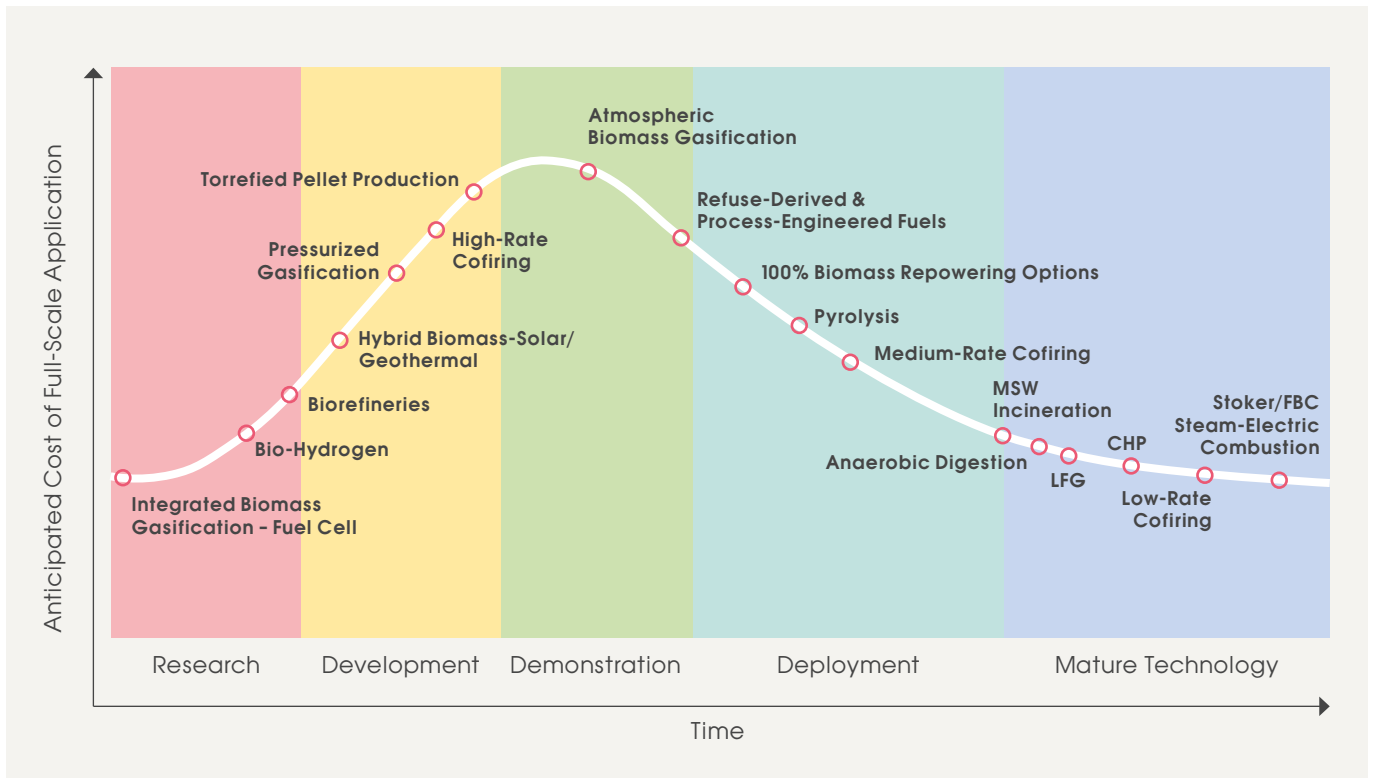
Anticipated Cost of Full-Scale Application

Atmospheric Biomass Gasification

Torrefied Pellet Production

Refuse-Derived & Process-Engineered Fuels

Pressurized Gasification

High-Rate Cofiring

100% Biomass Repowering Options

Pyrolysis

Hybrid Biomass-Solar/ Geothermal

Medium-Rate Cofiring

Biorefineries

MSW Incineration

Stoker/FBC Steam-Electric Combustion

CHP

Bio-Hydrogen

Anaerobic Digestion

LFG

Low-Rate Cofiring

Integrated Biomass Gasification - Fuel Cell

Research

Development

Demonstration

Deployment

Mature Technology

Time